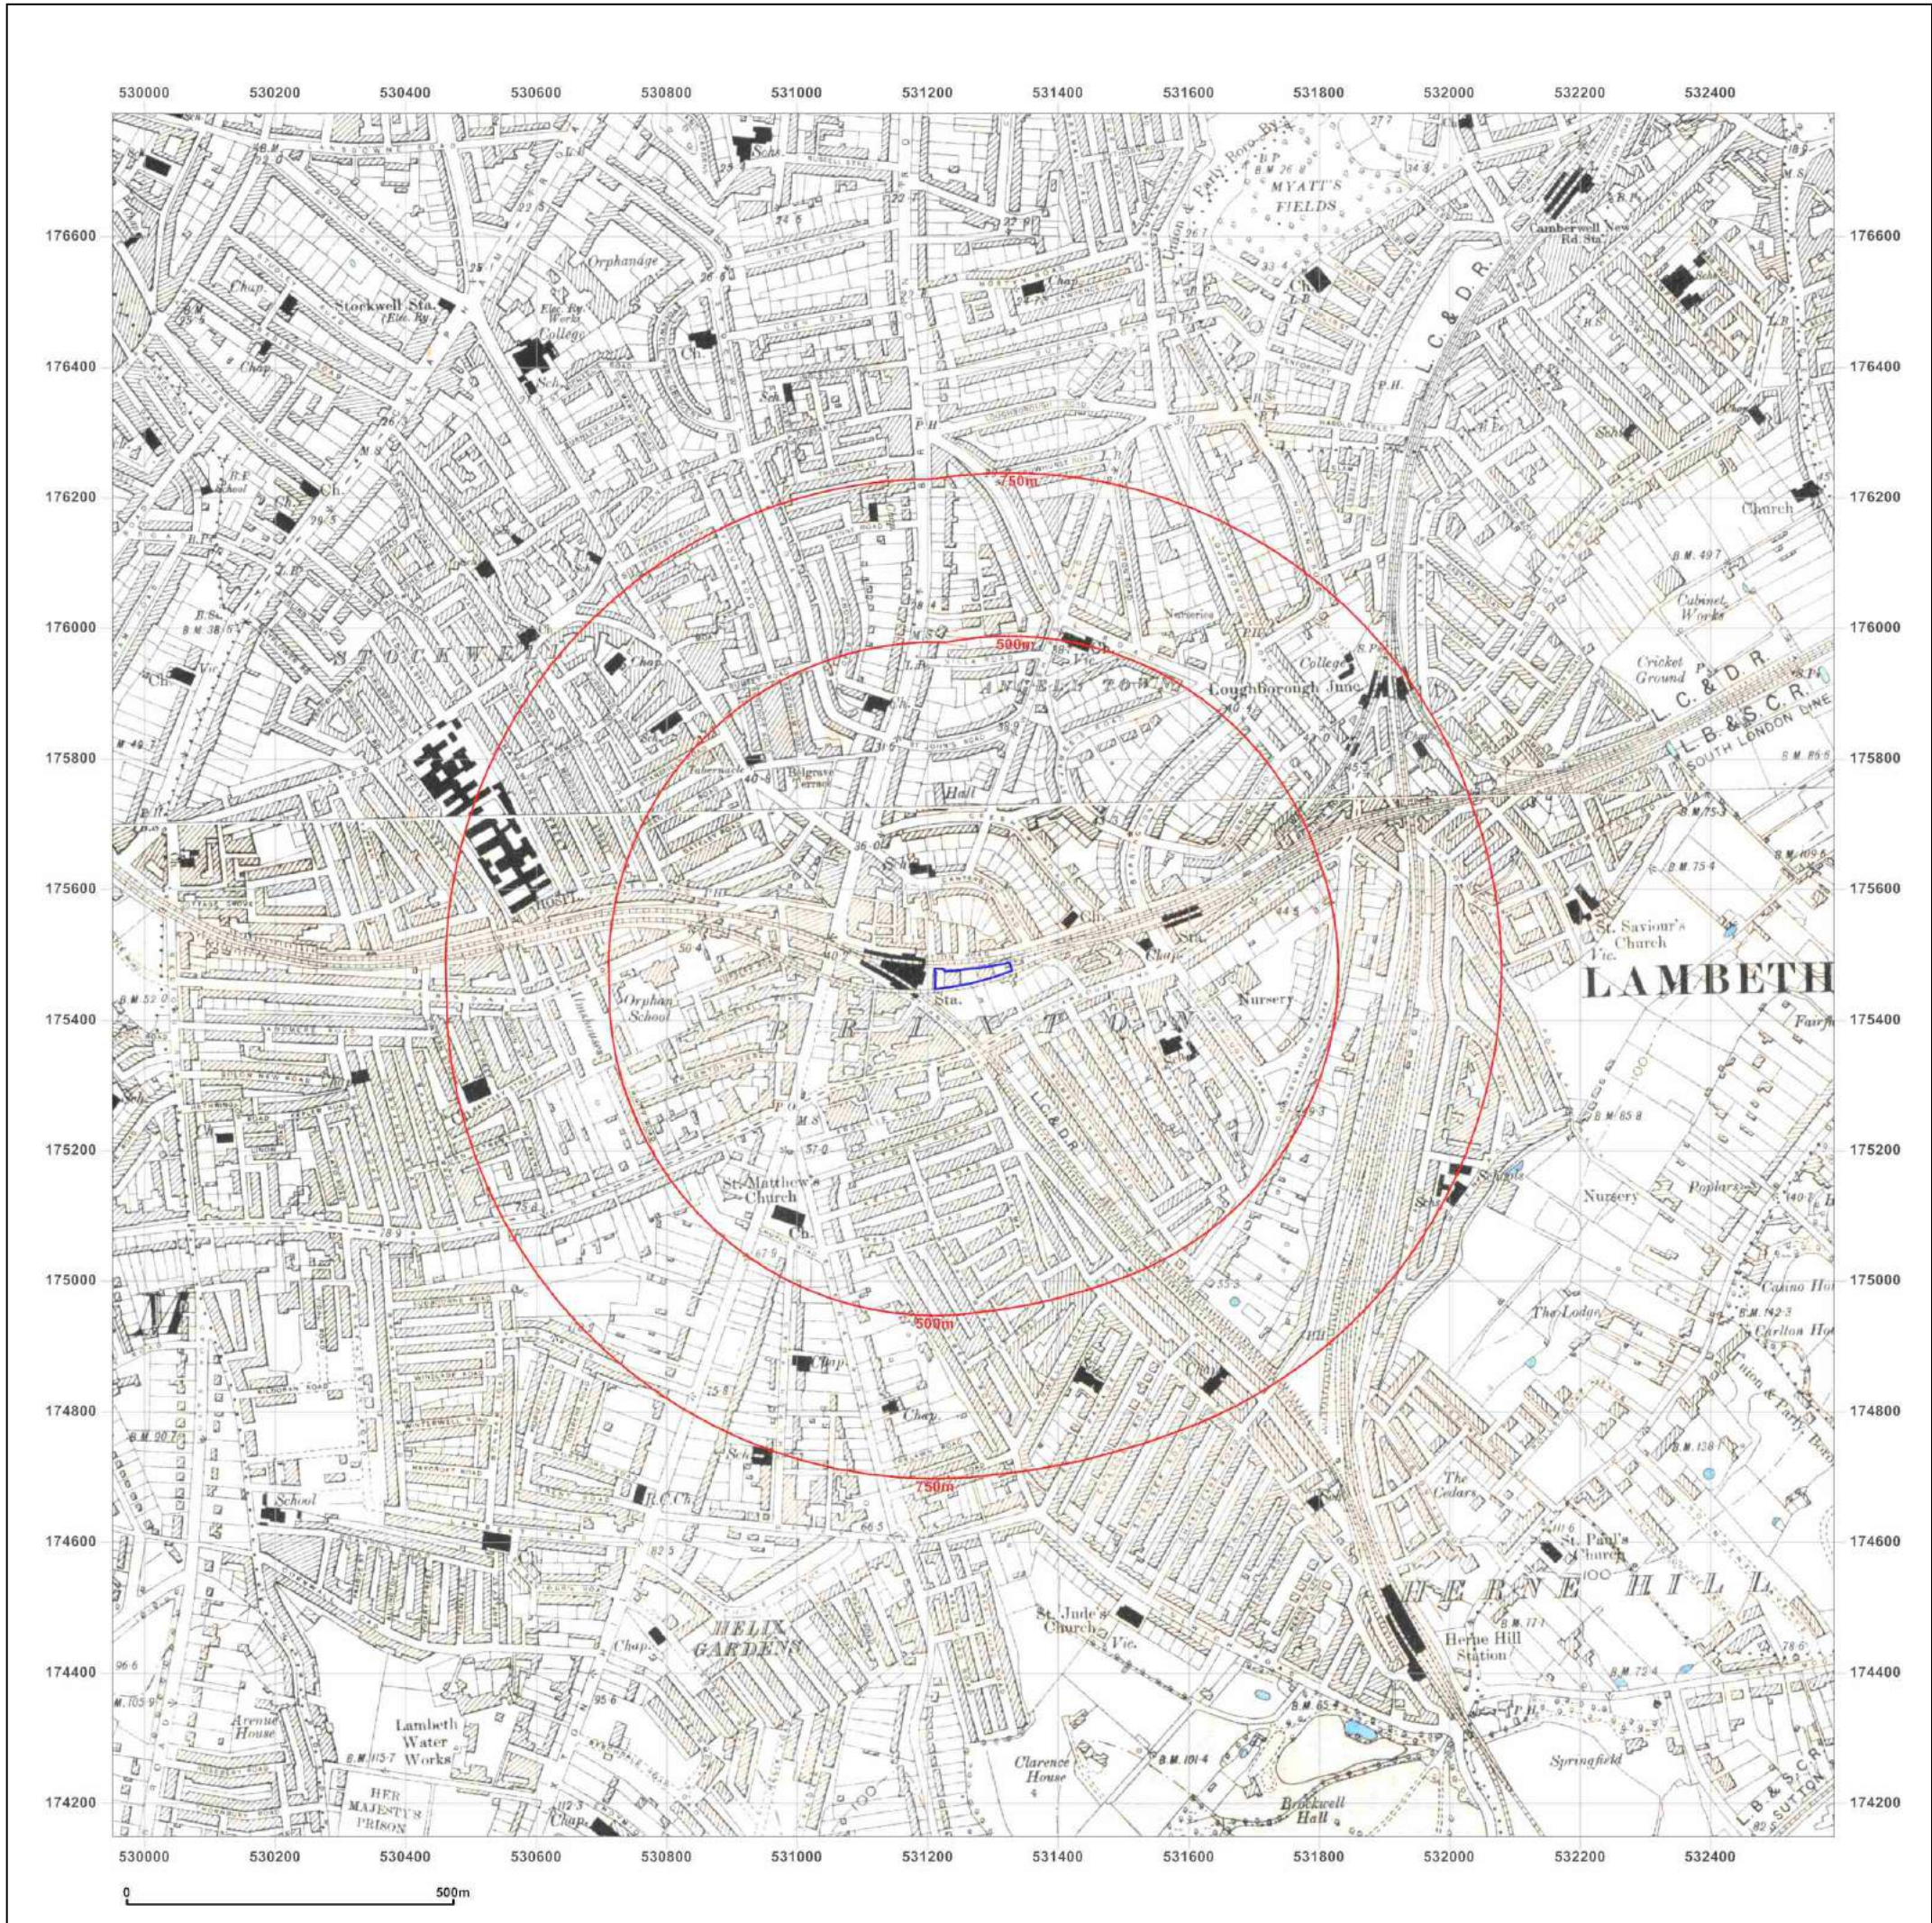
530000 530200 530400 530600 530800 531000 531200 531400 531600 531800 532000 532200 532400

176600
176400
176200
176000
175800
175600
175400
175200
175000
174800
174600
174400
174200

MYATT'S FIELDS
Camberwell New Rd Sta.
Stockwell Sta. (Elec. Ry.)
Orphanage
Elec. Ry. Works
College
Chap.
Sch.
Ch.
P.H.
L. C. & D. R.
750m
500m
Church
B.M. 49.7
Cabinet Works
Cricket Ground
Nurseries
College
Coughborough Junc.
L. C. & D. R.
L. B. & S. C. R.
SOUTH LONDON LINE
STOCKWELL
ANGELL TOWN
Tabernacle
Belgrave Terrace
Hall
St. Saviour's Church
Vic.
LAMBETH
Orphan School
Sta.
BRIXTON
Nursery
L. C. & D. R.
St. Matthew's Church
Ch.
St. Jude's
Nursery
Poplars
Casino Ho.
Carlton Ho.
The Lodge
Chap.
Chap.
Sch.
R.C. Ch.
School
The Cedars
St. Paul's Church
HERNE HILL
Herne Hill Station
HELIX GARDENS
St. Jude's Church
Vic.
Clarence House
Brockwell Hall
Springfield
L. B. & S. C. R. SUTTON
Avenue House
Lambeth Water Works
HER MAJESTY'S PRISON
Chap.

530000 530200 530400 530600 530800 531000 531200 531400 531600 531800 532000 532200 532400

0 500m